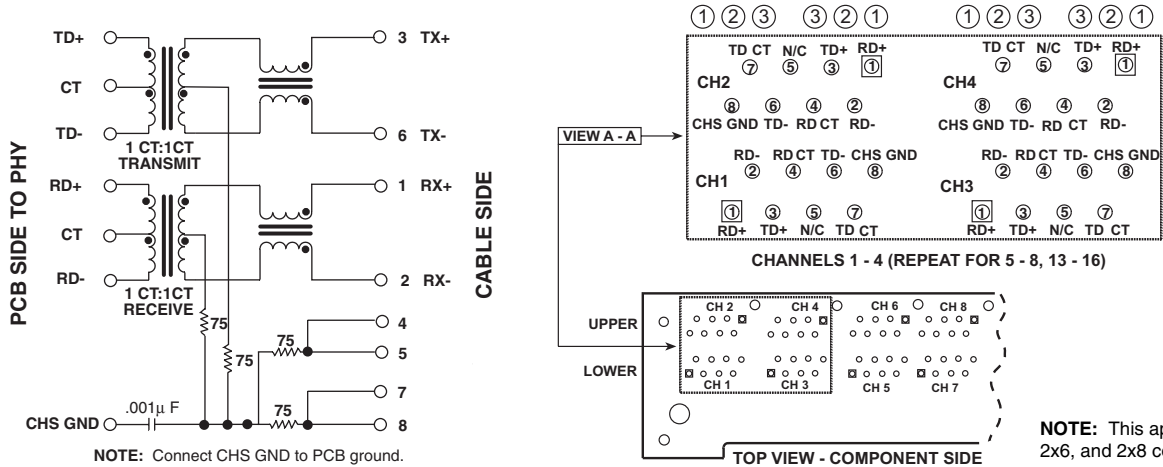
PCB SIDE TO PHY

TD+
CT
TD-
1 CT:1CT
TRANSMIT
RD+
CT
RD-
1 CT:1CT
RECEIVE
75
75
75
75
CHS GND
.001$\mu$ F

3 TX+
6 TX-
1 RX+
2 RX-
4
5
7
8

CABLE SIDE

NOTE: Connect CHS GND to PCB ground.

① ② ③ ③ ② ① ① ② ③ ③ ② ①

TD CT N/C TD+ RD+
⑦ ⑤ ③ ①
CH2
⑧ ⑥ ④ ②
CHS GND TD- RD CT RD-

RD- RD CT TD- CHS GND
② ④ ⑥ ⑧
CH1
① ③ ⑤ ⑦
RD+ TD+ N/C TD CT

TD CT N/C TD+ RD+
⑦ ⑤ ③ ①
CH4
⑧ ⑥ ④ ②
CHS GND TD- RD CT RD-

RD- RD CT TD- CHS GND
② ④ ⑥ ⑧
CH3
① ③ ⑤ ⑦
RD+ TD+ N/C TD CT

VIEW A - A

CHANNELS 1 - 4 (REPEAT FOR 5 - 8, 13 - 16)

UPPER
LOWER
CH 2 CH 4 CH 6 CH 8
CH 1 CH 3 CH 5 CH 7

TOP VIEW - COMPONENT SIDE

NOTE: This ap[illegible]
2x6, and 2x8 c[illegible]